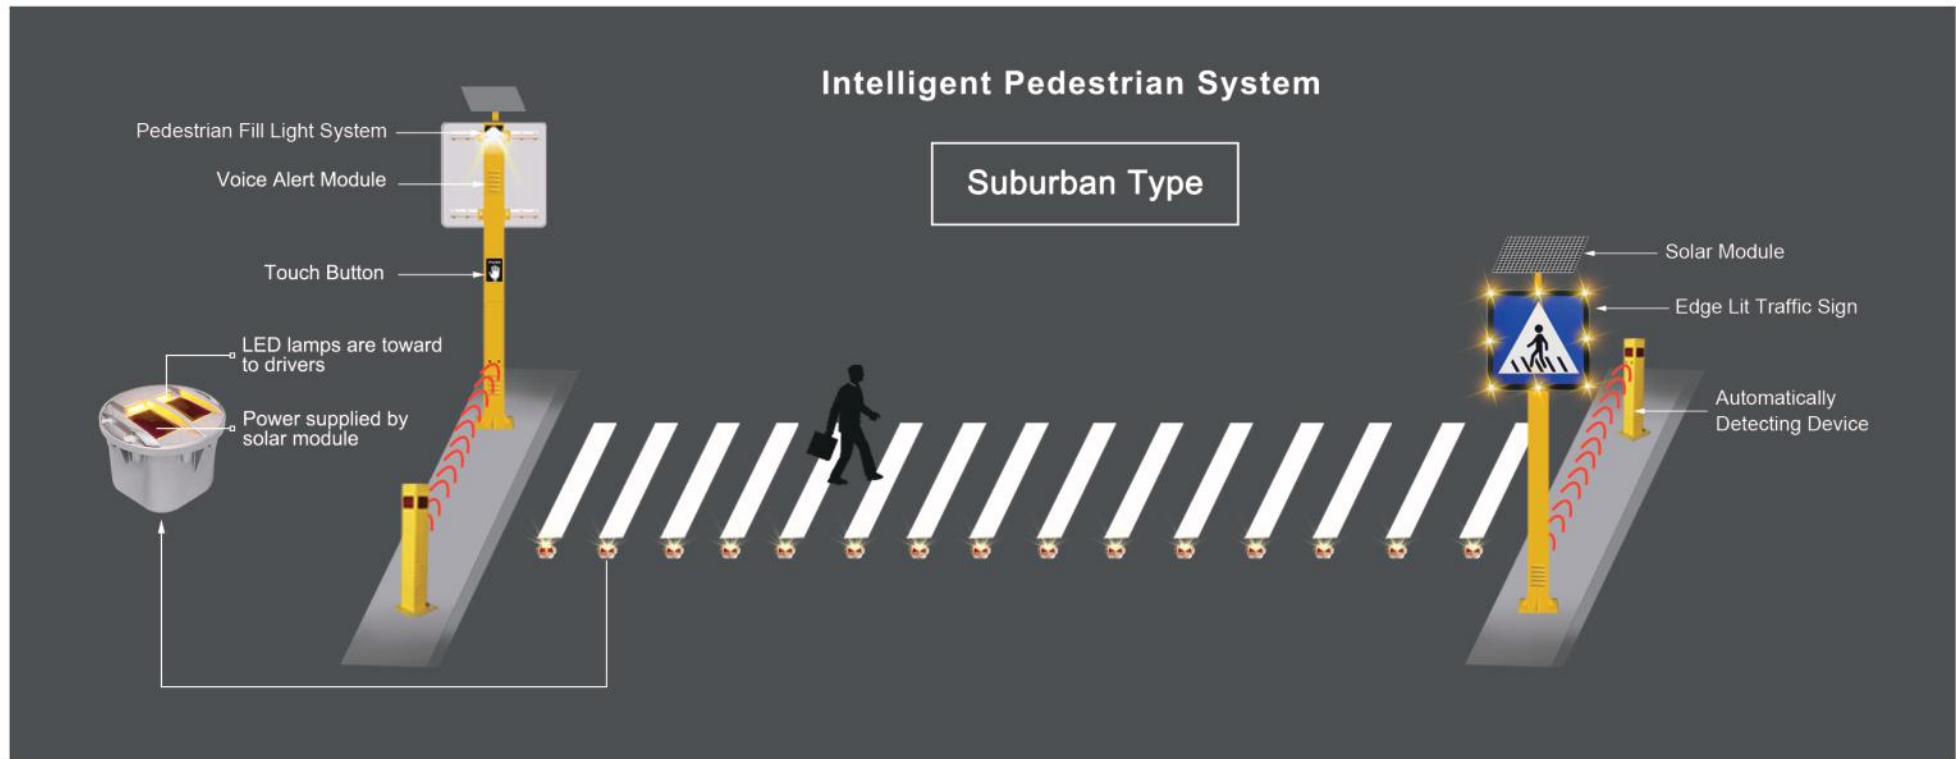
Intelligent Pedestrian System

Suburban Type

Pedestrian Fill Light System

Voice Alert Module

Touch Button

LED lamps are toward to drivers

Power supplied by solar module

Solar Module

Edge Lit Traffic Sign

Automatically Detecting Device